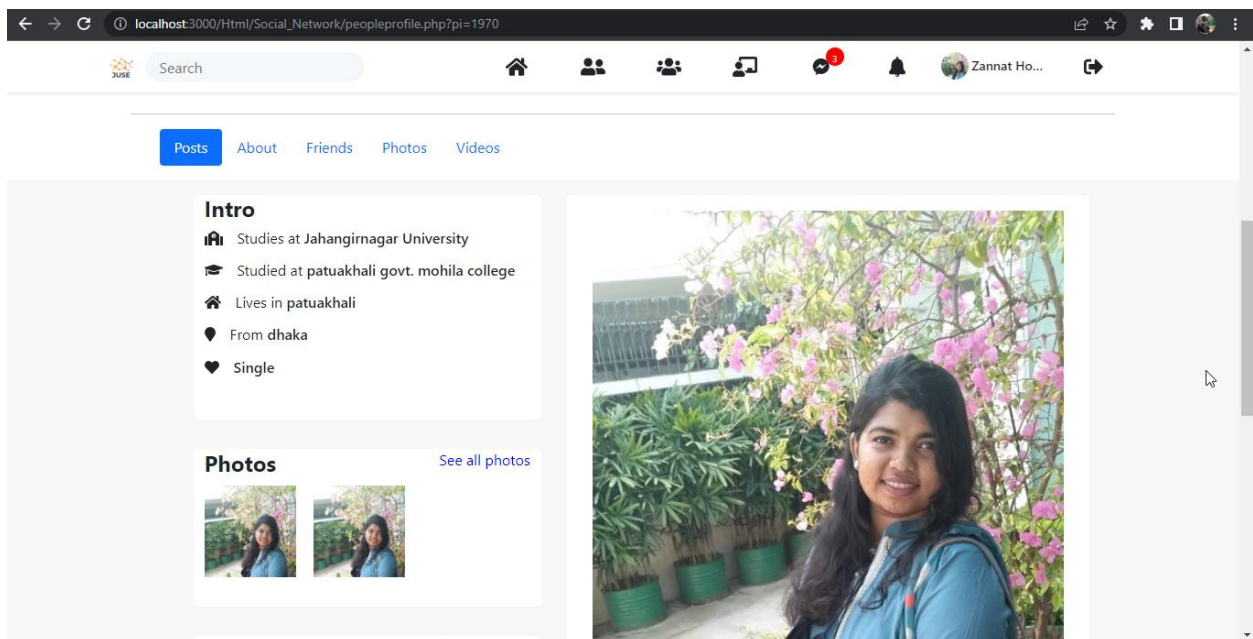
localhost:3000/Html/Social_Network/peopleprofile.php?pi=1970

JUSE

Search

3

Zannat Ho...

Posts About Friends Photos Videos

Intro

Studies at Jahangirnagar University

Studied at patuakhali govt. mohila college

Lives in patuakhali

From dhaka

Single

Photos

See all photos